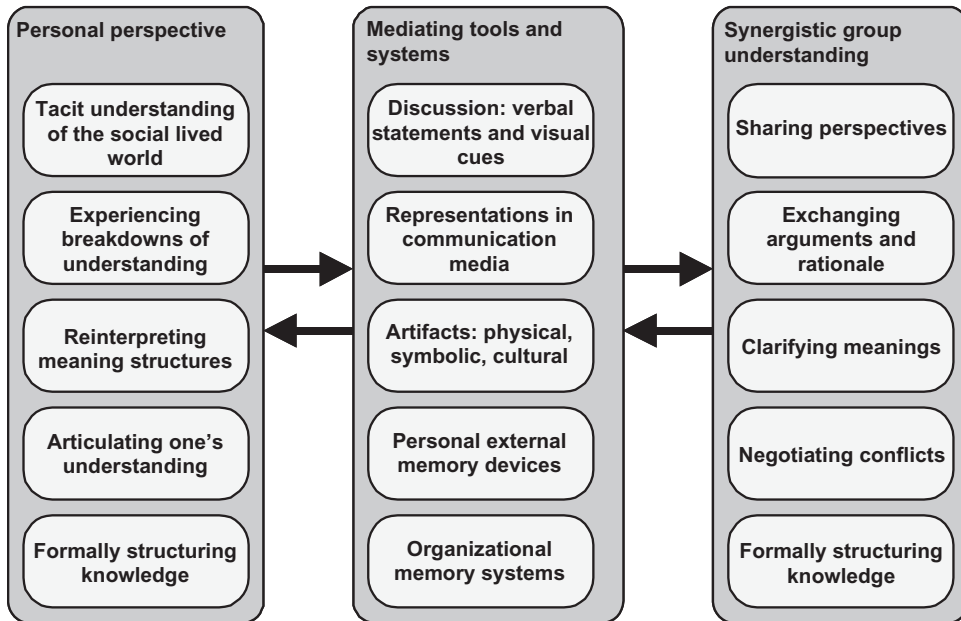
Personal perspective

Tacit understanding of the social lived world

Experiencing breakdowns of understanding

Reinterpreting meaning structures

Articulating one's understanding

Formally structuring knowledge

Mediating tools and systems

Discussion: verbal statements and visual cues

Representations in communication media

Artifacts: physical, symbolic, cultural

Personal external memory devices

Organizational memory systems

Synergistic group understanding

Sharing perspectives

Exchanging arguments and rationale

Clarifying meanings

Negotiating conflicts

Formally structuring knowledge